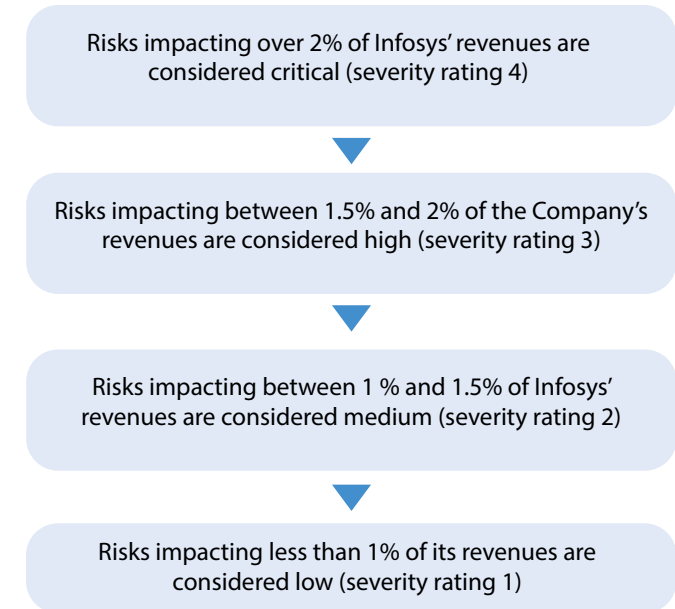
Risks impacting over 2% of Infosys' revenues are considered critical (severity rating 4)

Risks impacting between 1.5% and 2% of the Company's revenues are considered high (severity rating 3)

Risks impacting between 1 % and 1.5% of Infosys' revenues are considered medium (severity rating 2)

Risks impacting less than 1% of its revenues are considered low (severity rating 1)